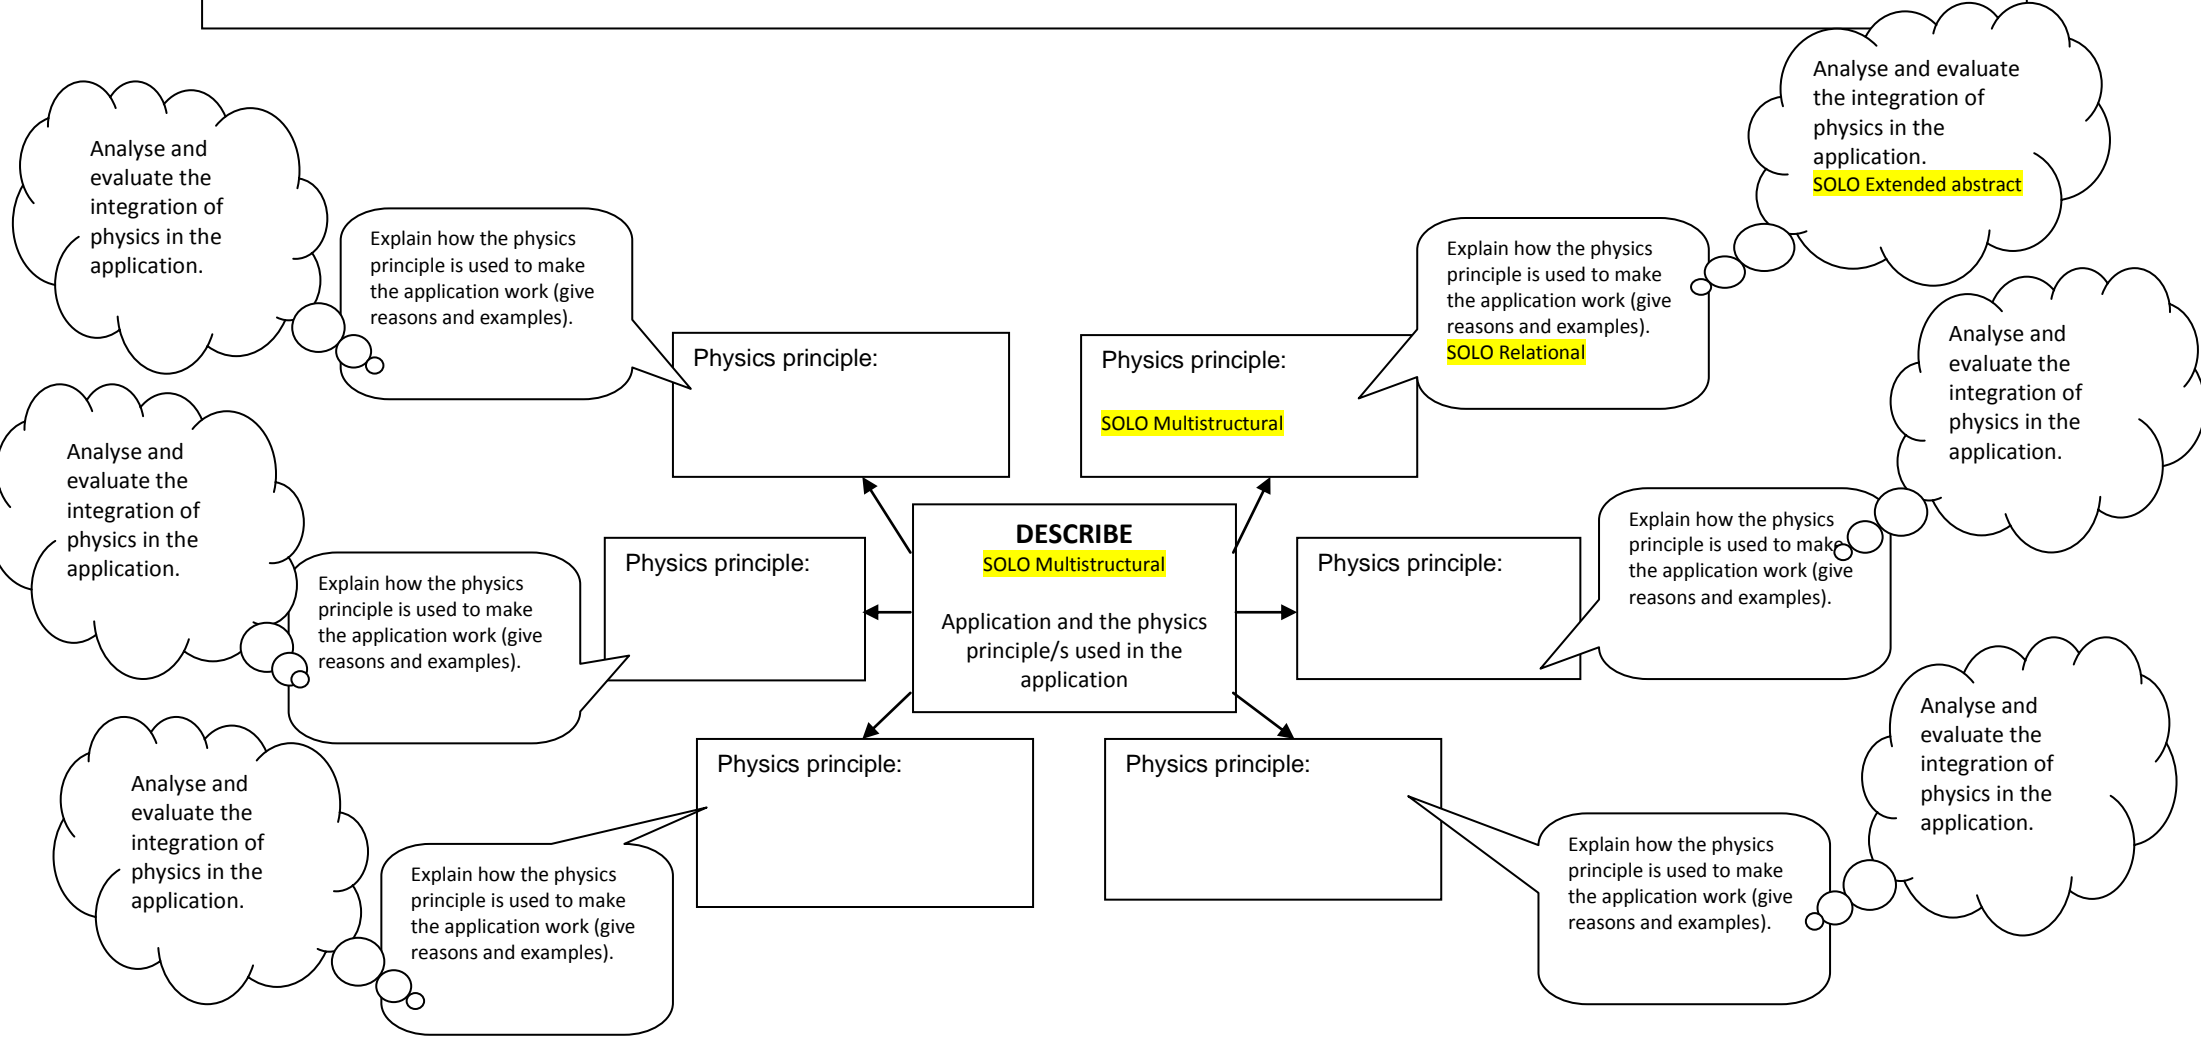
Analyse and evaluate the integration of physics in the application.
SOLO Extended abstract

Analyse and evaluate the integration of physics in the application.

Explain how the physics principle is used to make the application work (give reasons and examples).

Explain how the physics principle is used to make the application work (give reasons and examples).
SOLO Relational

Physics principle:

Physics principle:

SOLO Multistructural

Analyse and evaluate the integration of physics in the application.

Analyse and evaluate the integration of physics in the application.

DESCRIBE
SOLO Multistructural

Application and the physics principle/s used in the application

Physics principle:

Physics principle:

Explain how the physics principle is used to make the application work (give reasons and examples).

Explain how the physics principle is used to make the application work (give reasons and examples).

Analyse and evaluate the integration of physics in the application.

Analyse and evaluate the integration of physics in the application.

Physics principle:

Physics principle:

Explain how the physics principle is used to make the application work (give reasons and examples).

Explain how the physics principle is used to make the application work (give reasons and examples).